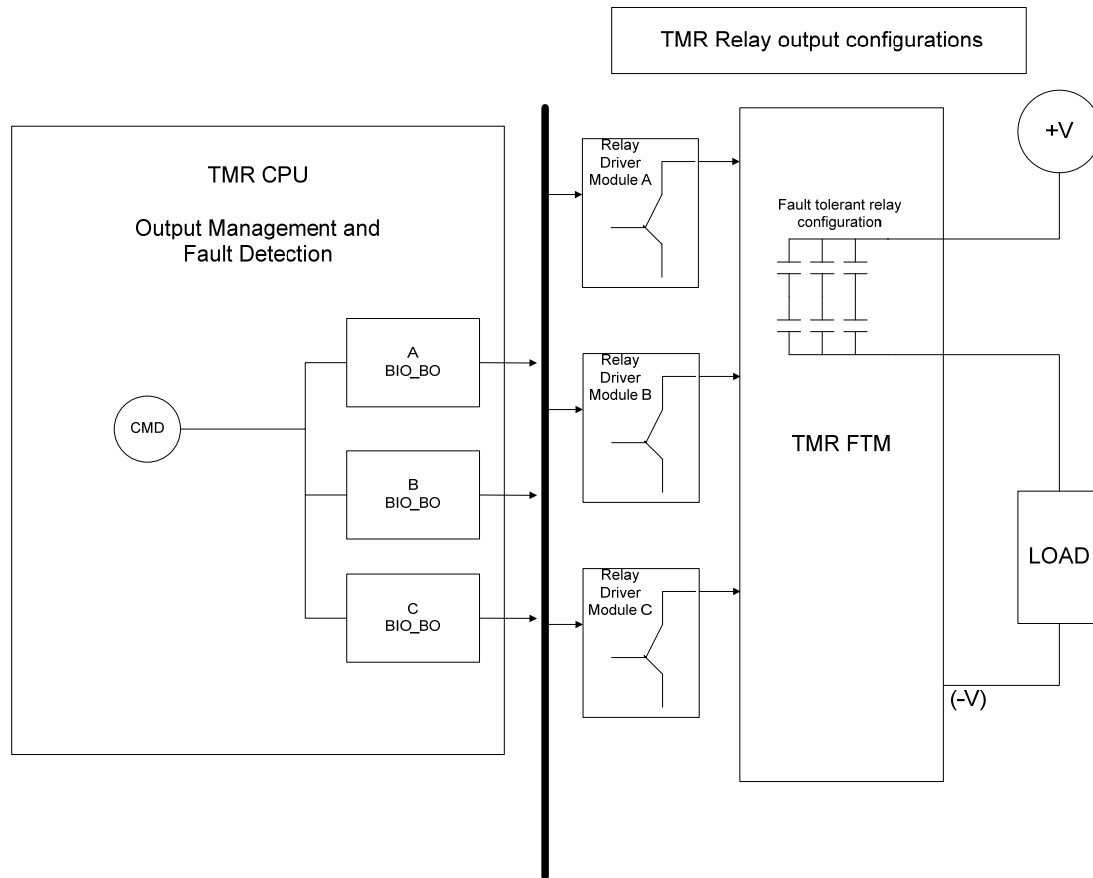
TMR Relay output configurations

TMR CPU

Output Management and Fault Detection

CMD

A
BIO_BO

B
BIO_BO

C
BIO_BO

Relay Driver Module A

Relay Driver Module B

Relay Driver Module C

Fault tolerant relay configuration

TMR FTM

+V

LOAD

(-V)